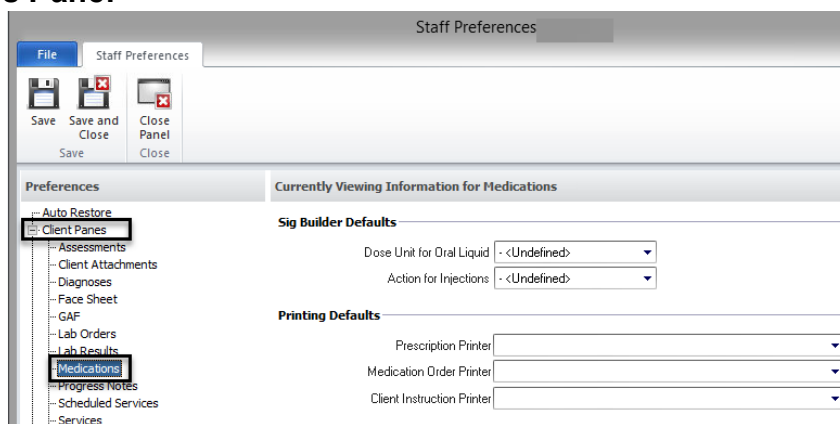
s Panel

Staff Preferences

File

Staff Preferences

Save

Save and Close

Close Panel

Save

Close

Preferences

Auto Restore

Client Panes

Assessments

Client Attachments

Diagnoses

Face Sheet

GAF

Lab Orders

Lab Results

Medications

Progress Notes

Scheduled Services

Services

Currently Viewing Information for Medications

Sig Builder Defaults

Dose Unit for Oral Liquid - <Undefined>

Action for Injections - <Undefined>

Printing Defaults

Prescription Printer

Medication Order Printer

Client Instruction Printer